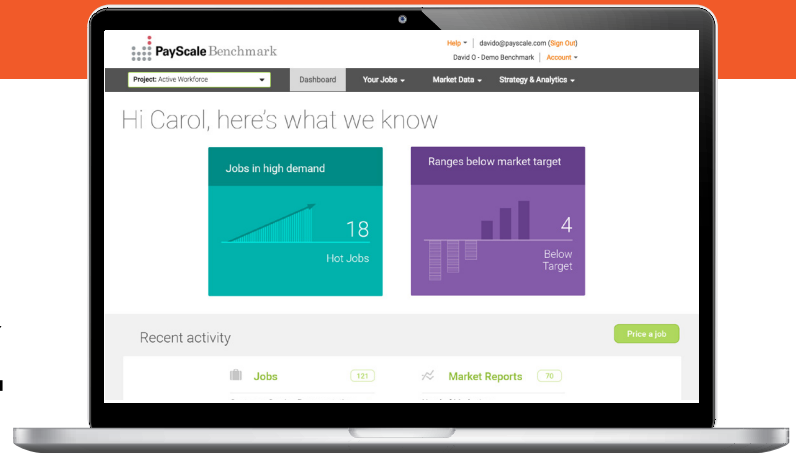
PayScale Benchmark

Help ▾ | davido@payscale.com (Sign Out)
David O - Demo Benchmark | Account ▾

Project: Active Workforce ▾

Dashboard
Your Jobs ▾
Market Data ▾
Strategy & Analytics ▾

Hi Carol, here's what we know

Jobs in high demand
18
Hot Jobs

Ranges below market target
4
Below Target

Recent activity

Price a job

Jobs 121
Market Reports 70